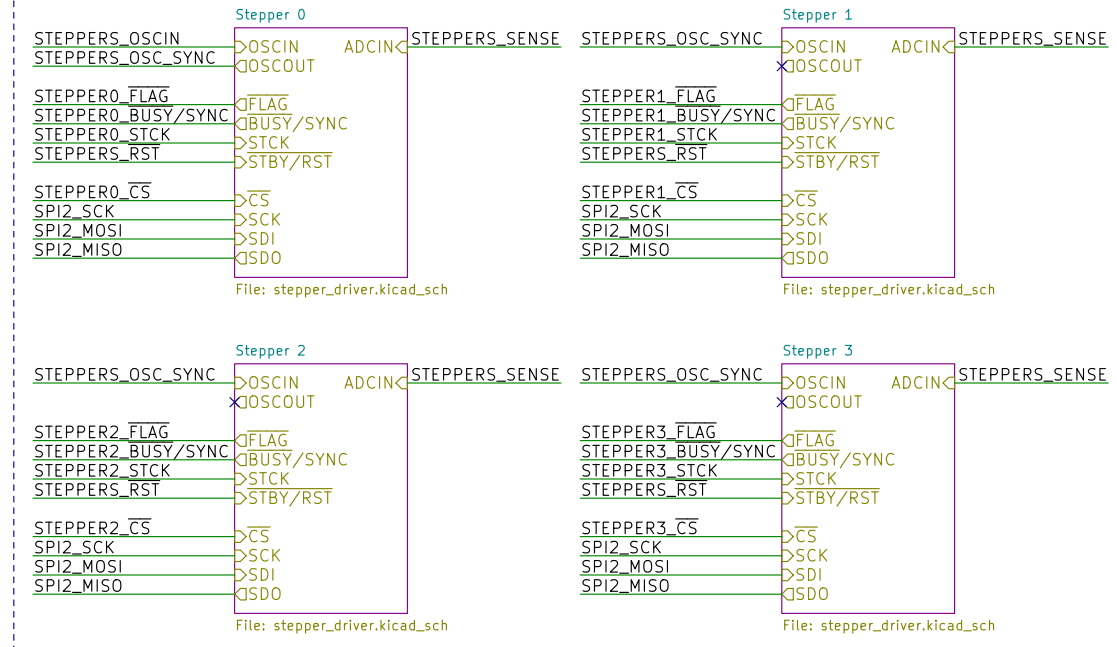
Stepper 0
STEPPERS_OSCIN
STEPPERS_OSC_SYNC
OSCIN
OSCOUT
ADCIN
STEPPERS_SENSE
STEPPER0_$\overline{FLAG}$
STEPPER0_BUSY/SYNC
STEPPER0_STCK
STEPPERS_RST
$\overline{FLAG}$
$\overline{BUSY}$/SYNC
STCK
$\overline{STBY}$/RST
STEPPER0_$\overline{CS}$
SPI2_SCK
SPI2_MOSI
SPI2_MISO
$\overline{CS}$
SCK
SDI
SDO
File: stepper_driver.kicad_sch

Stepper 1
STEPPERS_OSC_SYNC
OSCIN
OSCOUT
ADCIN
STEPPERS_SENSE
STEPPER1_$\overline{FLAG}$
STEPPER1_BUSY/SYNC
STEPPER1_STCK
STEPPERS_RST
$\overline{FLAG}$
$\overline{BUSY}$/SYNC
STCK
$\overline{STBY}$/RST
STEPPER1_$\overline{CS}$
SPI2_SCK
SPI2_MOSI
SPI2_MISO
$\overline{CS}$
SCK
SDI
SDO
File: stepper_driver.kicad_sch

Stepper 2
STEPPERS_OSC_SYNC
OSCIN
OSCOUT
ADCIN
STEPPERS_SENSE
STEPPER2_$\overline{FLAG}$
STEPPER2_BUSY/SYNC
STEPPER2_STCK
STEPPERS_RST
$\overline{FLAG}$
$\overline{BUSY}$/SYNC
STCK
$\overline{STBY}$/RST
STEPPER2_$\overline{CS}$
SPI2_SCK
SPI2_MOSI
SPI2_MISO
$\overline{CS}$
SCK
SDI
SDO
File: stepper_driver.kicad_sch

Stepper 3
STEPPERS_OSC_SYNC
OSCIN
OSCOUT
ADCIN
STEPPERS_SENSE
STEPPER3_$\overline{FLAG}$
STEPPER3_BUSY/SYNC
STEPPER3_STCK
STEPPERS_RST
$\overline{FLAG}$
$\overline{BUSY}$/SYNC
STCK
$\overline{STBY}$/RST
STEPPER3_$\overline{CS}$
SPI2_SCK
SPI2_MOSI
SPI2_MISO
$\overline{CS}$
SCK
SDI
SDO
File: stepper_driver.kicad_sch